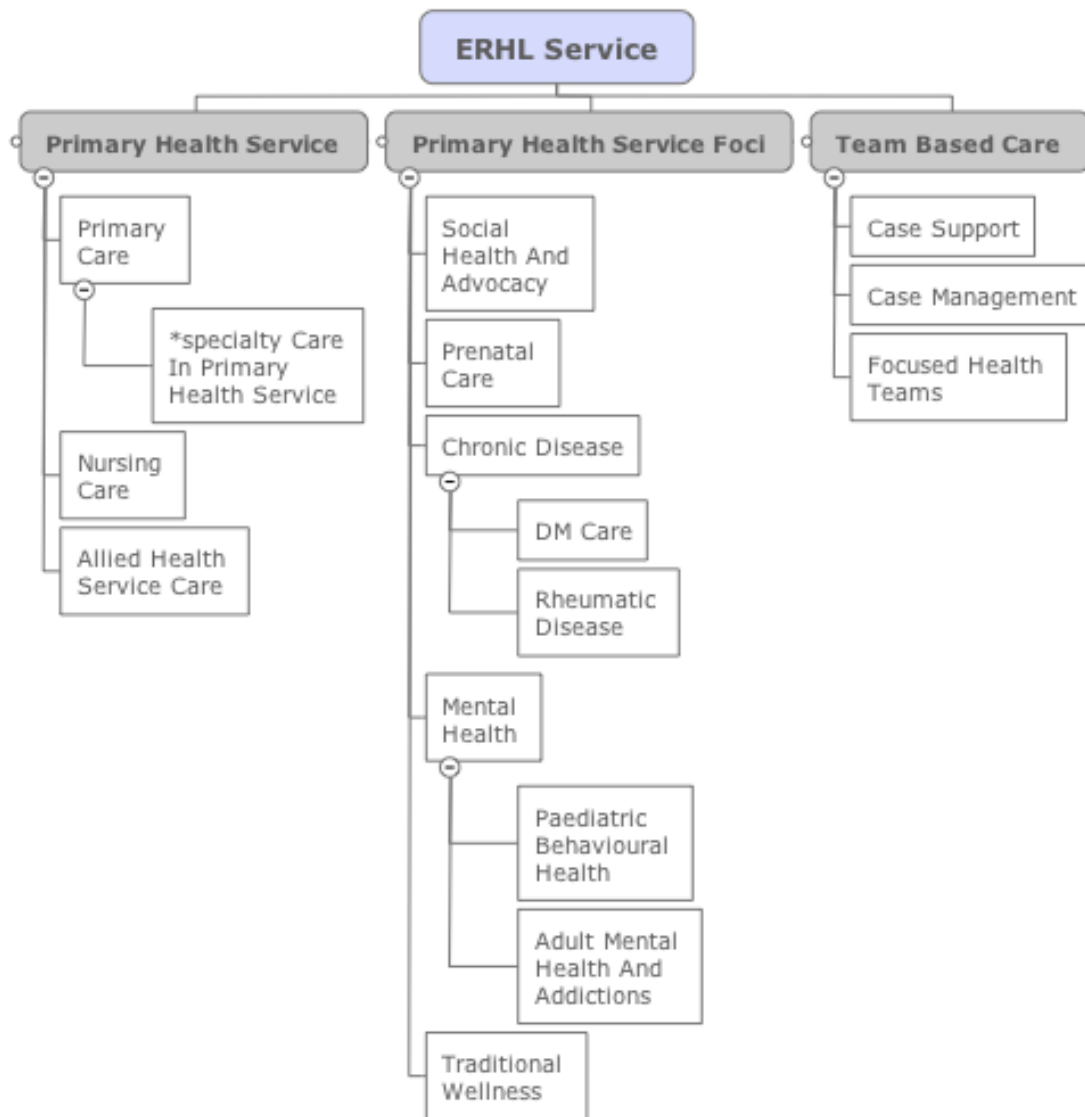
ERHL Service

Primary Health Service

Primary Care

*specialty Care In Primary Health Service

Nursing Care

Allied Health Service Care

Primary Health Service Foci

Social Health And Advocacy

Prenatal Care

Chronic Disease

DM Care

Rheumatic Disease

Mental Health

Paediatric Behavioural Health

Adult Mental Health And Addictions

Traditional Wellness

Team Based Care

Case Support

Case Management

Focused Health Teams